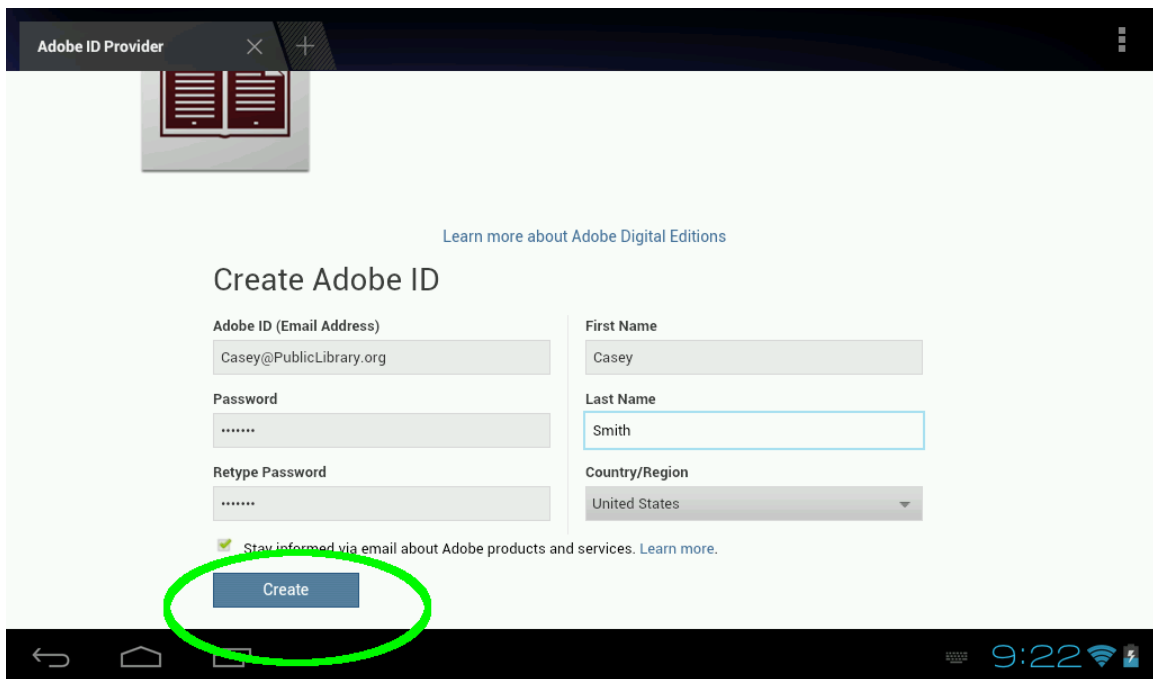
Adobe ID Provider

Learn more about Adobe Digital Editions

Create Adobe ID

Adobe ID (Email Address)

Casey@PublicLibrary.org

Password

•••••••

Retype Password

•••••••

First Name

Casey

Last Name

Smith

Country/Region

United States

Stay informed via email about Adobe products and services. Learn more.

Create

9:22